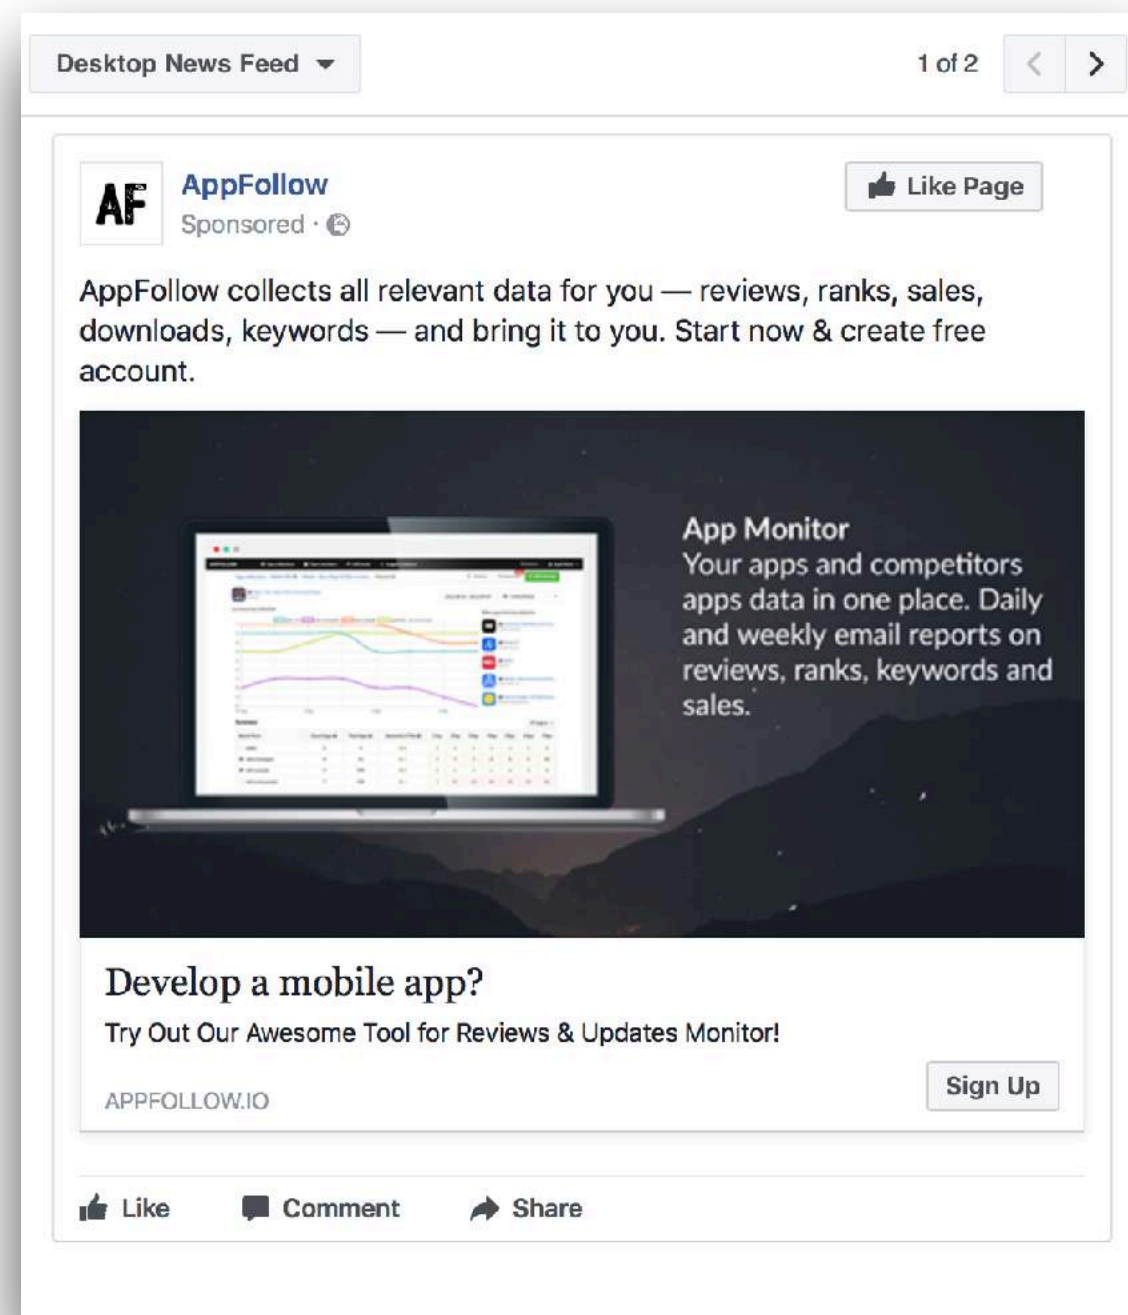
Desktop News Feed

1 of 2

AF

AppFollow

Sponsored ·

Like Page

AppFollow collects all relevant data for you — reviews, ranks, sales, downloads, keywords — and bring it to you. Start now & create free account.

App Monitor
Your apps and competitors apps data in one place. Daily and weekly email reports on reviews, ranks, keywords and sales.

Develop a mobile app?

Try Out Our Awesome Tool for Reviews & Updates Monitor!

APPFOLLOW.IO

Sign Up

Like Comment Share